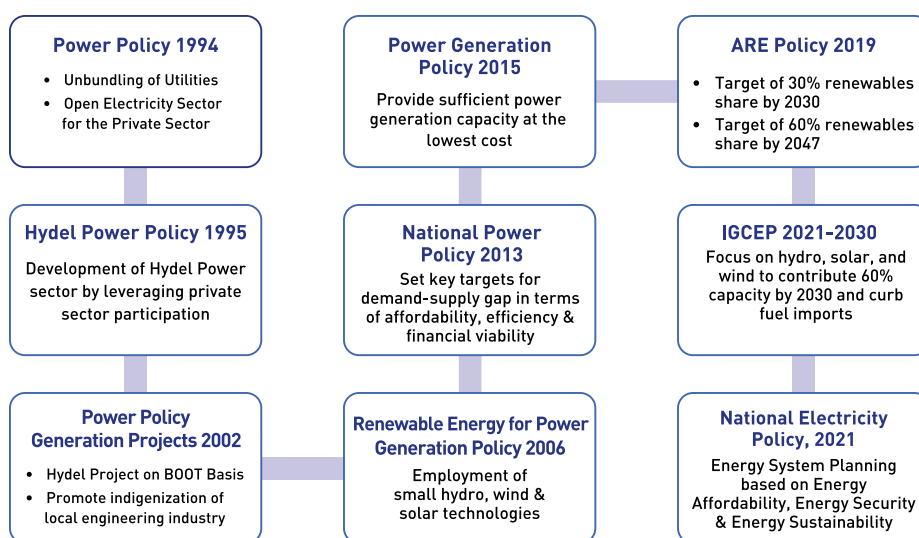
Power Policy 1994

- Unbundling of Utilities
- Open Electricity Sector for the Private Sector

Hydel Power Policy 1995

Development of Hydel Power sector by leveraging private sector participation

Power Policy Generation Projects 2002

- Hydel Project on BOOT Basis
- Promote indigenization of local engineering industry

Renewable Energy for Power Generation Policy 2006

Employment of small hydro, wind & solar technologies

National Power Policy 2013

Set key targets for demand-supply gap in terms of affordability, efficiency & financial viability

Power Generation Policy 2015

Provide sufficient power generation capacity at the lowest cost

ARE Policy 2019

- Target of 30% renewables share by 2030
- Target of 60% renewables share by 2047

IGCEP 2021-2030

Focus on hydro, solar, and wind to contribute 60% capacity by 2030 and curb fuel imports

National Electricity Policy, 2021

Energy System Planning based on Energy Affordability, Energy Security & Energy Sustainability